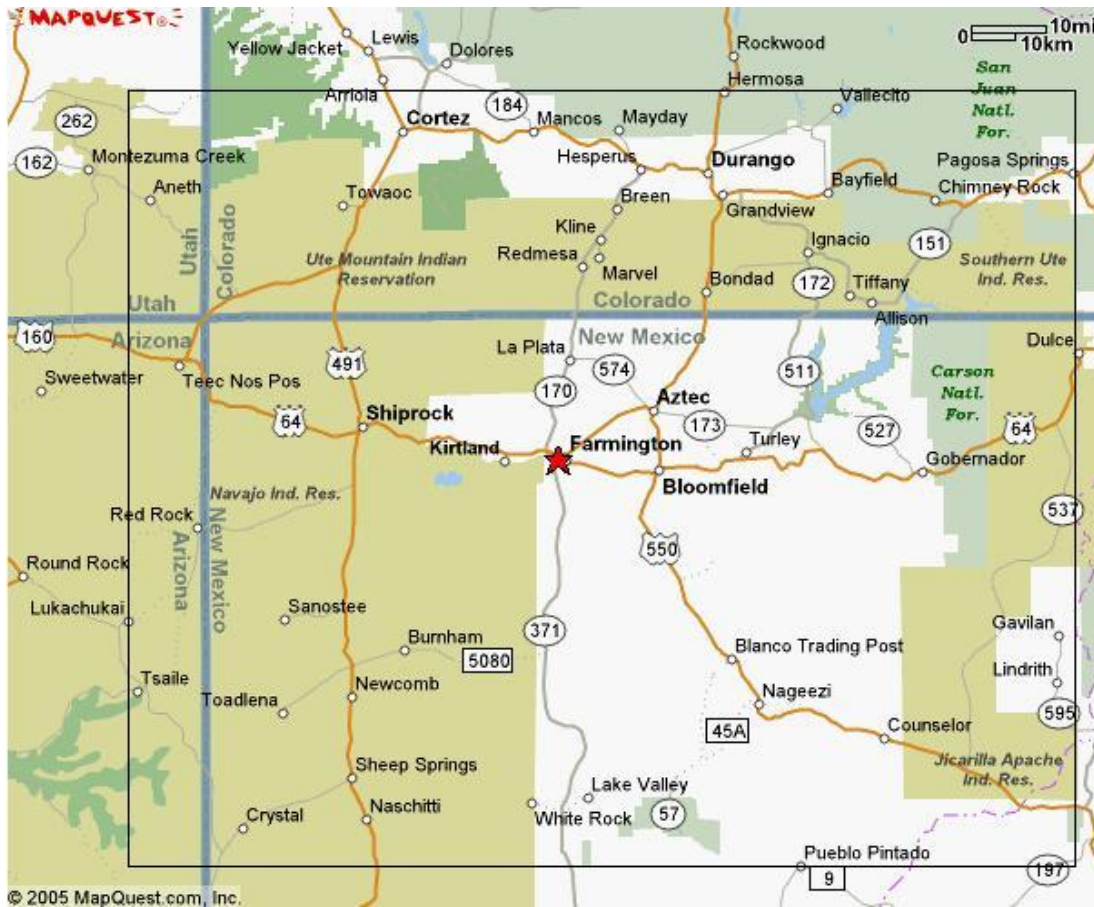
MAPQUEST®

0 10mi 10km

Yellow Jacket
Lewis
Dolores
Rockwood
Hermosa
San Juan Natl. For.
Arriola
184
Vallecito
262
Cortez
Mancos
Mayday
Hesperus
Durango
Pagosa Springs
162
Montezuma Creek
Aneth
Towaoc
Breen
Bayfield
Chimney Rock
Grandview
Kline
Ignacio
151
Utah
Colorado
Ute Mountain Indian Reservation
Redmesa
Marvel
Southern Ute Ind. Res.
Bondad
172
Tiffany
Utah
Colorado
Allison
160
Arizona
New Mexico
Dulce
La Plata
Sweetwater
Teec Nos Pos
491
574
511
Carson Natl. For.
170
Aztec
Shiprock
64
173
Farmington
Turley
527
64
Kirtland
Gobernador
Bloomfield
Navajo Ind. Res.
Red Rock
537
New Mexico
Arizona
550
Round Rock
Lukachukai
Sanostee
371
Gavilan
Burnham
Blanco Trading Post
5080
Lindrith
Tsaile
Nageezi
Toadlena
Newcomb
595
45A
Counselor
Jicarilla Apache Ind. Res.
Sheep Springs
Lake Valley
Naschitti
Crystal
White Rock
57
Pueblo Pintado
9
197
© 2005 MapQuest.com, Inc.